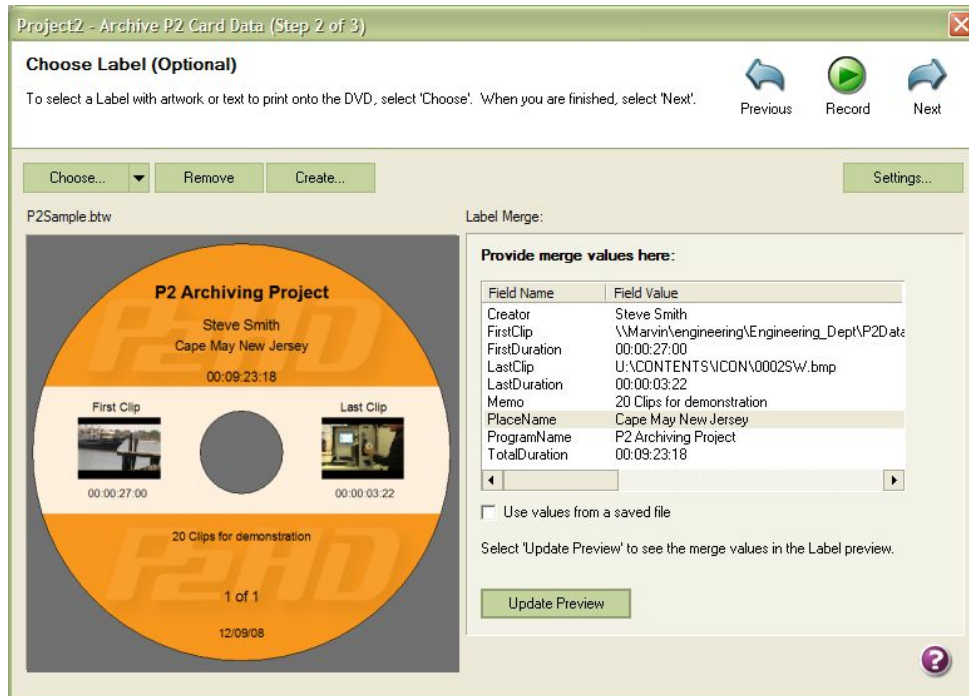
Project2 - Archive P2 Card Data (Step 2 of 3)

Choose Label (Optional)

To select a Label with artwork or text to print onto the DVD, select 'Choose'. When you are finished, select 'Next'.

Previous Record Next

Choose... Remove Create... Settings...

P2Sample.btw

Label Merge:

P2 Archiving Project

Steve Smith

Cape May New Jersey

00:09:23:18

First Clip

Last Clip

00:00:27:00

00:00:03:22

20 Clips for demonstration

1 of 1

12/09/08

P2HD

Provide merge values here:

| Field Name | Field Value |
|---|---|
| Creator | Steve Smith |
| FirstClip | \\Marvin\engineering\Engineering_Dept\P2Data |
| FirstDuration | 00:00:27:00 |
| LastClip | U:\CONTENTS\ICON\0002SW.bmp |
| LastDuration | 00:00:03:22 |
| Memo | 20 Clips for demonstration |
| PlaceName | Cape May New Jersey |
| ProgramName | P2 Archiving Project |
| TotalDuration | 00:09:23:18 |

Use values from a saved file

Select 'Update Preview' to see the merge values in the Label preview.

Update Preview